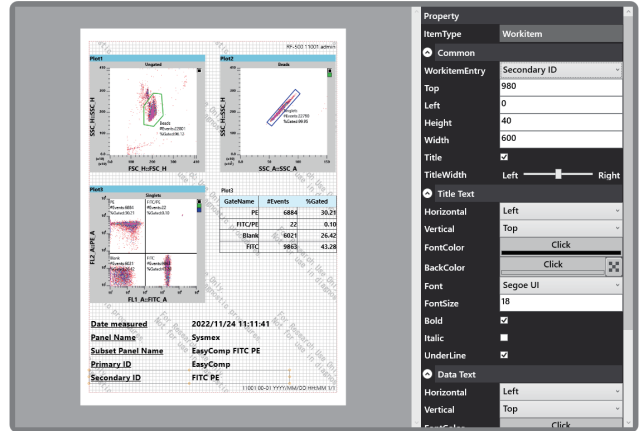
RF-500 11001.admin

Plot1
Ungated
SSC H::SSC H
FSC H::FSC H
Dead1
#Events:23801
%Gated:96.13

Plot2
Dead1
SSC H::SSC H
SSC A::SSC A
Singlets
#Events:22799
%Gated:96.85

Plot3
Singlets
PE
#Events:6884
%Gated:30.21
FITC/PE
#Events:22
%Gated:0.10
Blank
#Events:6021
%Gated:26.42
FITC
#Events:9863
%Gated:43.28
FL2 A::PE A
FL1 A::FITC A

Plot3

| GateName | #Events | %Gated |
|---|---|---|
| PE | 6884 | 30.21 |
| FITC/PE | 22 | 0.10 |
| Blank | 6021 | 26.42 |
| FITC | 9863 | 43.28 |

Date measured 2022/11/24 11:11:41
Panel Name Sysmex
Subset Panel Name EasyComp FITC PE
Primary ID EasyComp
Secondary ID FITC PE

11001.00-01 YYYY/MM/DD HH:MM 1/1

| Property | |
|---|---|
| ItemType | Workitem |
| Common | |
| WorkitemEntry | Secondary ID |
| Top | 980 |
| Left | 0 |
| Height | 40 |
| Width | 600 |
| Title | ☑ |
| TitleWidth | Left Right |
| Title Text | |
| Horizontal | Left |
| Vertical | Top |
| FontColor | Click |
| BackColor | Click |
| Font | Segoe UI |
| FontSize | 18 |
| Bold | ☑ |
| Italic | ☐ |
| UnderLine | ☑ |
| Data Text | |
| Horizontal | Left |
| Vertical | Top |
| FontColor | Click |